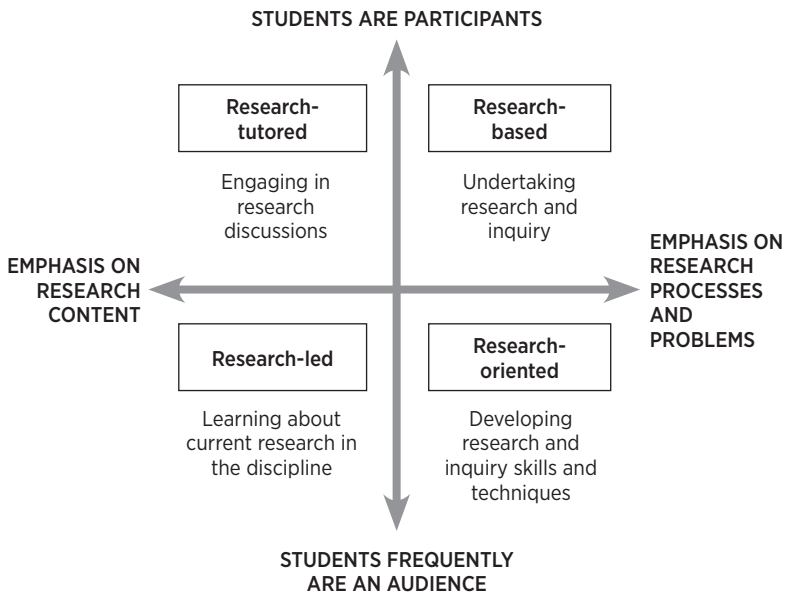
STUDENTS ARE PARTICIPANTS

Research-tutored

Engaging in research discussions

Research-based

Undertaking research and inquiry

EMPHASIS ON RESEARCH CONTENT

EMPHASIS ON RESEARCH PROCESSES AND PROBLEMS

Research-led

Learning about current research in the discipline

Research-oriented

Developing research and inquiry skills and techniques

STUDENTS FREQUENTLY ARE AN AUDIENCE